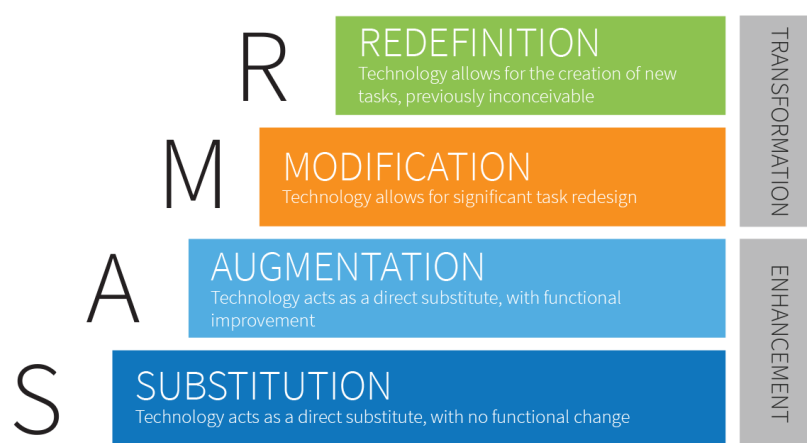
R

REDEFINITION
Technology allows for the creation of new tasks, previously inconceivable

M

MODIFICATION
Technology allows for significant task redesign

A

AUGMENTATION
Technology acts as a direct substitute, with functional improvement

S

SUBSTITUTION
Technology acts as a direct substitute, with no functional change

TRANSFORMATION

ENHANCEMENT